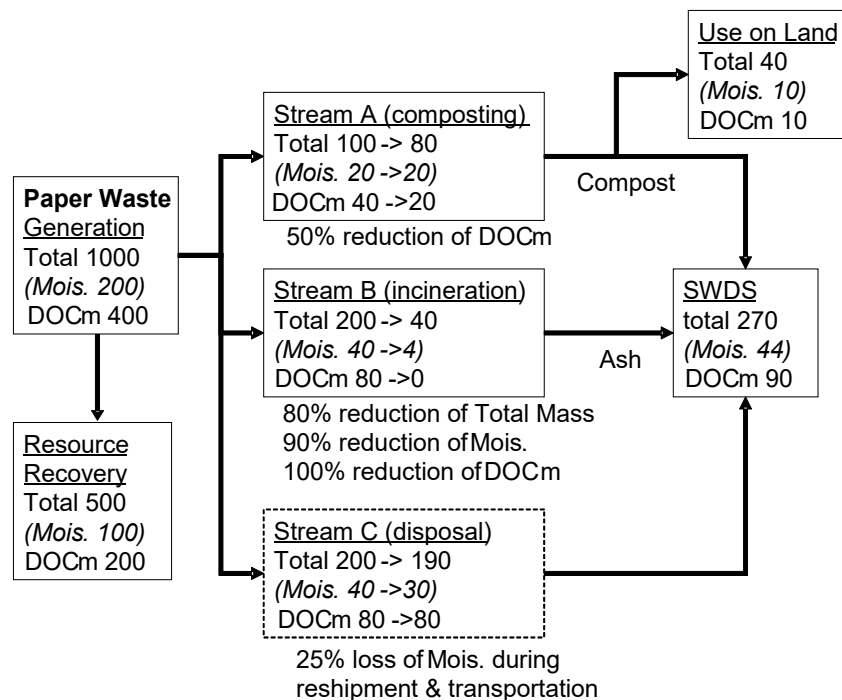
Paper Waste
Generation
Total 1000
*(Mois. 200)*
DOCm 400

Resource Recovery
Total 500
*(Mois. 100)*
DOCm 200

Stream A (composting)
Total 100 -> 80
*(Mois. 20 ->20)*
DOCm 40 ->20

50% reduction of DOCm

Compost

Use on Land
Total 40
*(Mois. 10)*
DOCm 10

Stream B (incineration)
Total 200 -> 40
*(Mois. 40 ->4)*
DOCm 80 ->0

80% reduction of Total Mass
90% reduction of Mois.
100% reduction of DOCm

Ash

SWDS
total 270
*(Mois. 44)*
DOCm 90

Stream C (disposal)
Total 200 -> 190
*(Mois. 40 ->30)*
DOCm 80 ->80

25% loss of Mois. during reshipment & transportation